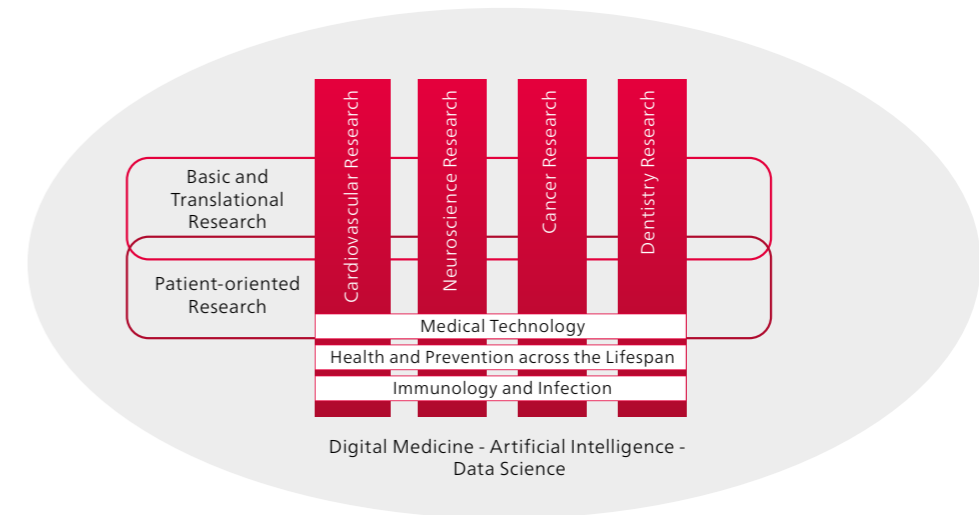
Basic and Translational Research

Patient-oriented Research

Cardiovascular Research

Neuroscience Research

Cancer Research

Dentistry Research

Medical Technology

Health and Prevention across the Lifespan

Immunology and Infection

Digital Medicine - Artificial Intelligence - Data Science